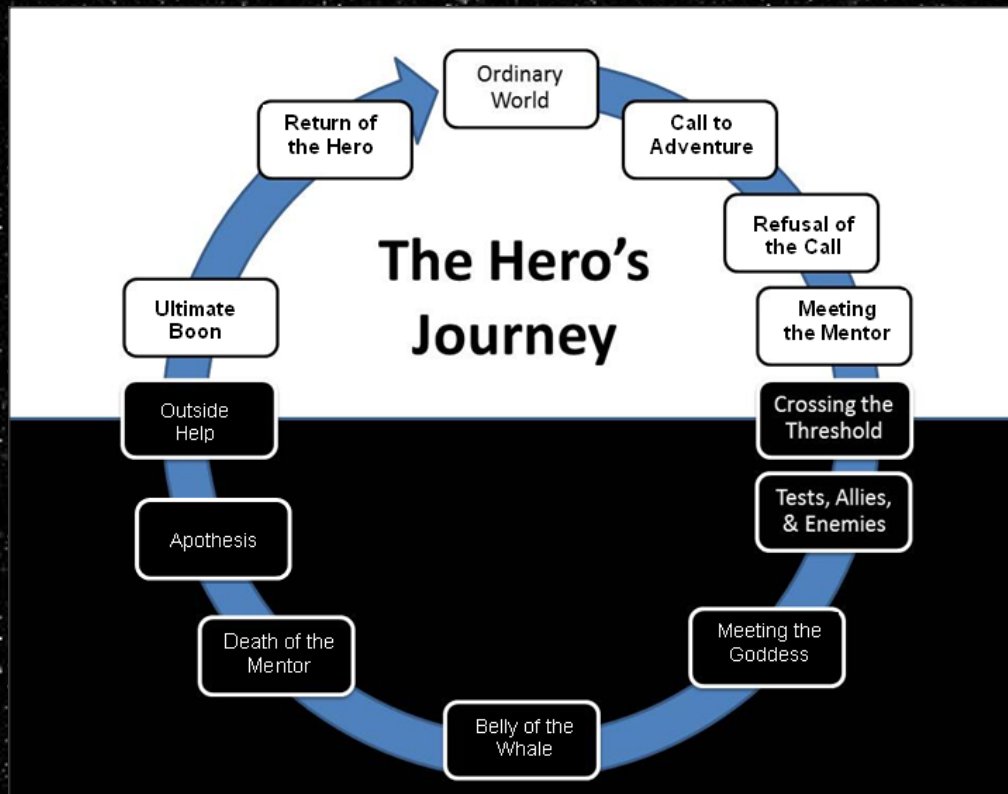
The Hero's Journey

Ordinary World

Call to Adventure

Refusal of the Call

Meeting the Mentor

Crossing the Threshold

Tests, Allies, & Enemies

Meeting the Goddess

Belly of the Whale

Death of the Mentor

Apothesis

Outside Help

Ultimate Boon

Return of the Hero